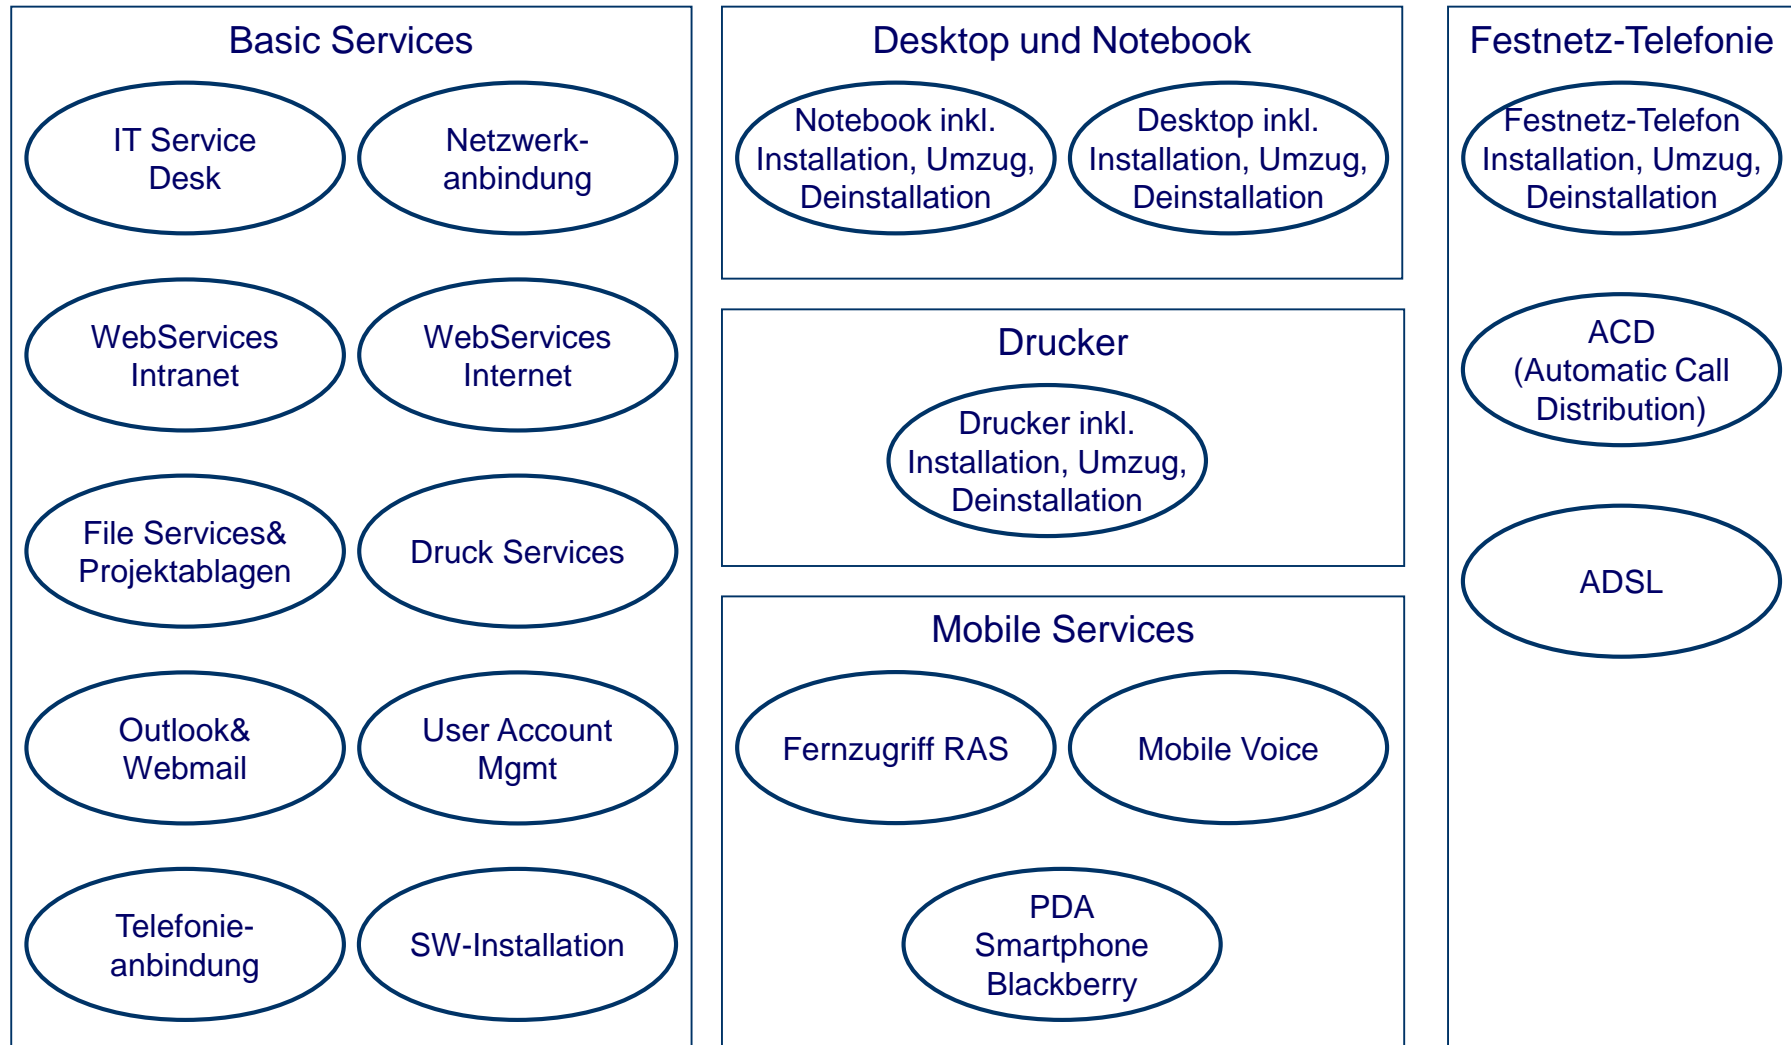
Basic Services

IT Service Desk

Netzwerkanbindung

WebServices Intranet

WebServices Internet

File Services& Projektablagen

Druck Services

Outlook& Webmail

User Account Mgmt

Telefonieanbindung

SW-Installation

Desktop und Notebook

Notebook inkl. Installation, Umzug, Deinstallation

Desktop inkl. Installation, Umzug, Deinstallation

Drucker

Drucker inkl. Installation, Umzug, Deinstallation

Mobile Services

Fernzugriff RAS

Mobile Voice

PDA Smartphone Blackberry

Festnetz-Telefonie

Festnetz-Telefon Installation, Umzug, Deinstallation

ACD (Automatic Call Distribution)

ADSL